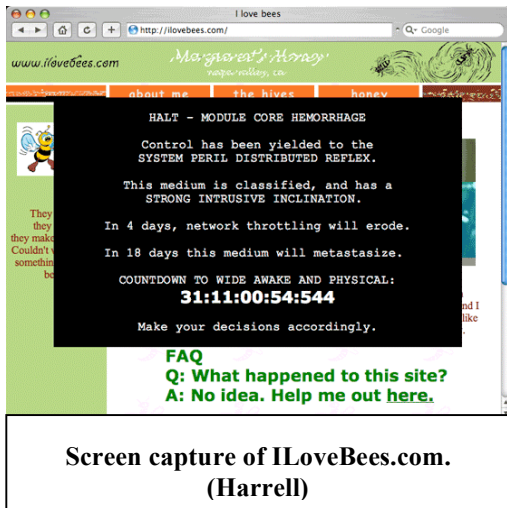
I love bees

http://ilovebees.com/

Q- Google

www.ILoveBees.com

Margaret's Honey

napa valley, ca

about me

the hives

honey

They
they
they make
Couldn't
somethin
be

HALT - MODULE CORE HEMORRHAGE

Control has been yielded to the SYSTEM PERIL DISTRIBUTED REFLEX.

This medium is classified, and has a STRONG INTRUSIVE INCLINATION.

In 4 days, network throttling will erode.

In 18 days this medium will metastasize.

COUNTDOWN TO WIDE AWAKE AND PHYSICAL:

31:11:00:54:544

Make your decisions accordingly.

nd I
like

FAQ
Q: What happened to this site?
A: No idea. Help me out here.

Screen capture of ILoveBees.com.
(Harrell)